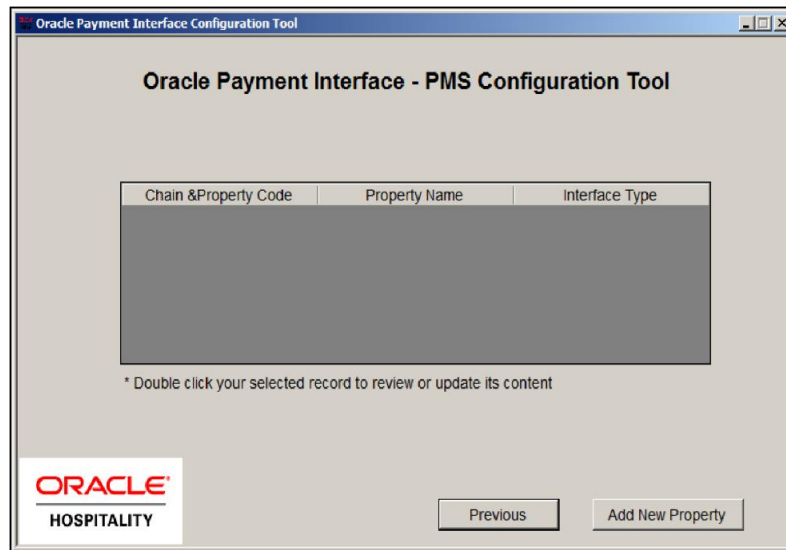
Oracle Payment Interface Configuration Tool

Oracle Payment Interface - PMS Configuration Tool

| Chain &Property Code | Property Name | Interface Type |
|---|---|---|

* Double click your selected record to review or update its content

ORACLE
HOSPITALITY

Previous

Add New Property